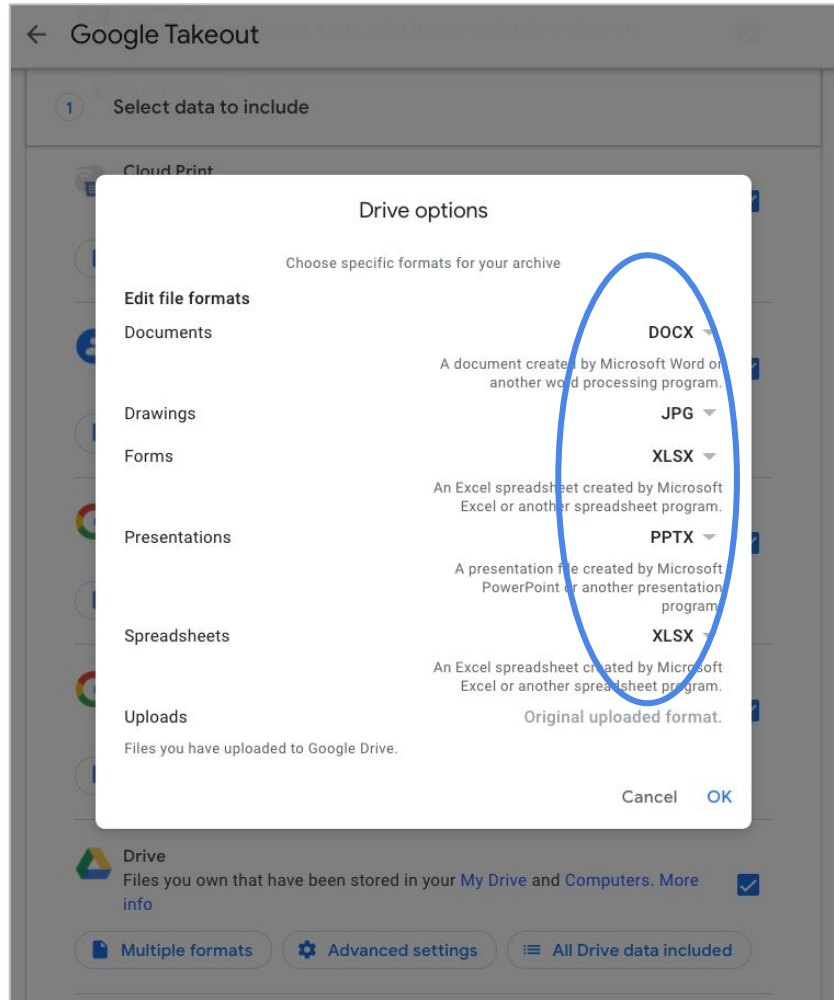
Google Takeout

1 Select data to include

Cloud Print

Drive options

Choose specific formats for your archive

Edit file formats

Documents DOCX

A document created by Microsoft Word or another word processing program.

Drawings JPG

Forms XLSX

An Excel spreadsheet created by Microsoft Excel or another spreadsheet program.

Presentations PPTX

A presentation file created by Microsoft PowerPoint or another presentation program.

Spreadsheets XLSX

An Excel spreadsheet created by Microsoft Excel or another spreadsheet program.

Uploads Original uploaded format.

Files you have uploaded to Google Drive.

Cancel OK

Drive

Files you own that have been stored in your My Drive and Computers. More info

Multiple formats Advanced settings All Drive data included